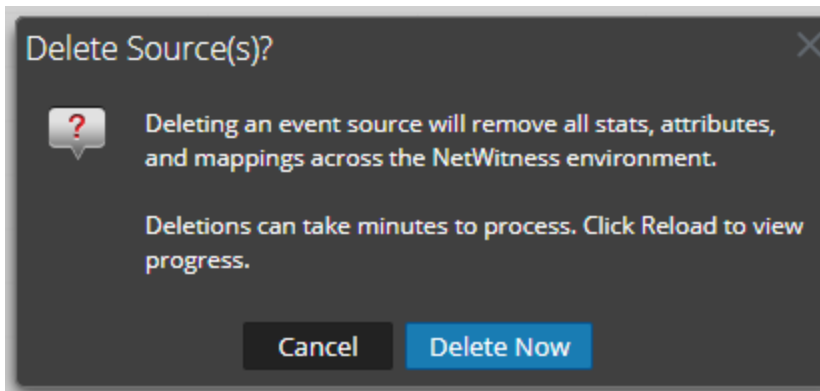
Delete Source(s)?

?

Deleting an event source will remove all stats, attributes, and mappings across the NetWitness environment.

Deletions can take minutes to process. Click Reload to view progress.

Cancel

Delete Now